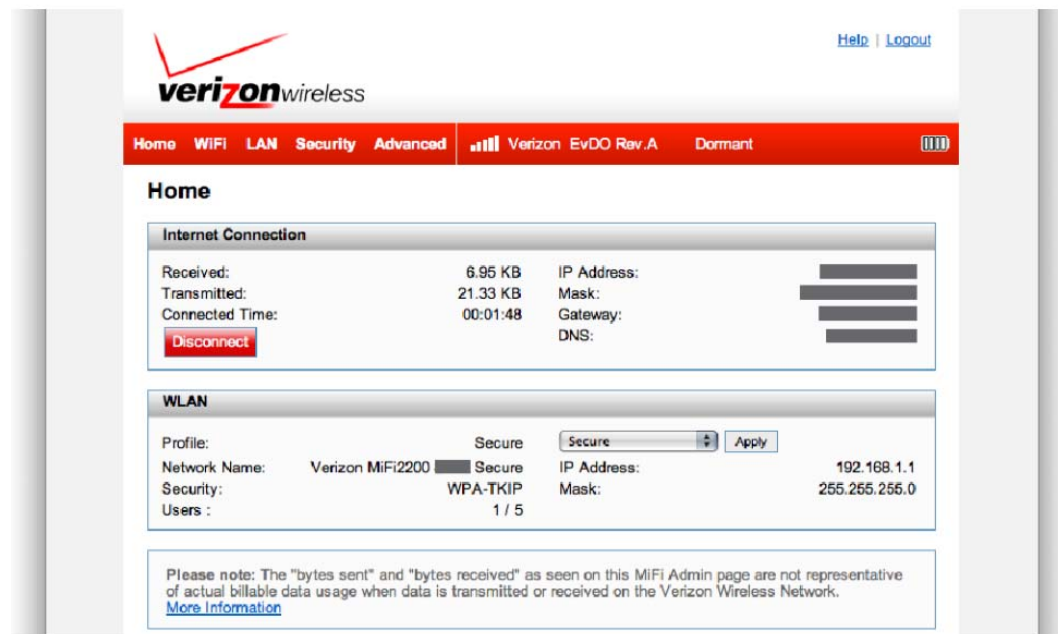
verizonwireless

Help | Logout

Home WiFi LAN Security Advanced Verizon EvDO Rev.A Dormant

Home

Internet Connection

Received: 6.95 KB
Transmitted: 21.33 KB
Connected Time: 00:01:48
Disconnect

IP Address:
Mask:
Gateway:
DNS:

WLAN

Profile: Secure
Network Name: Verizon MiFi2200 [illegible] Secure
Security: WPA-TKIP
Users : 1 / 5

Secure Apply
IP Address: 192.168.1.1
Mask: 255.255.255.0

Please note: The "bytes sent" and "bytes received" as seen on this MiFi Admin page are not representative of actual billable data usage when data is transmitted or received on the Verizon Wireless Network.
More Information